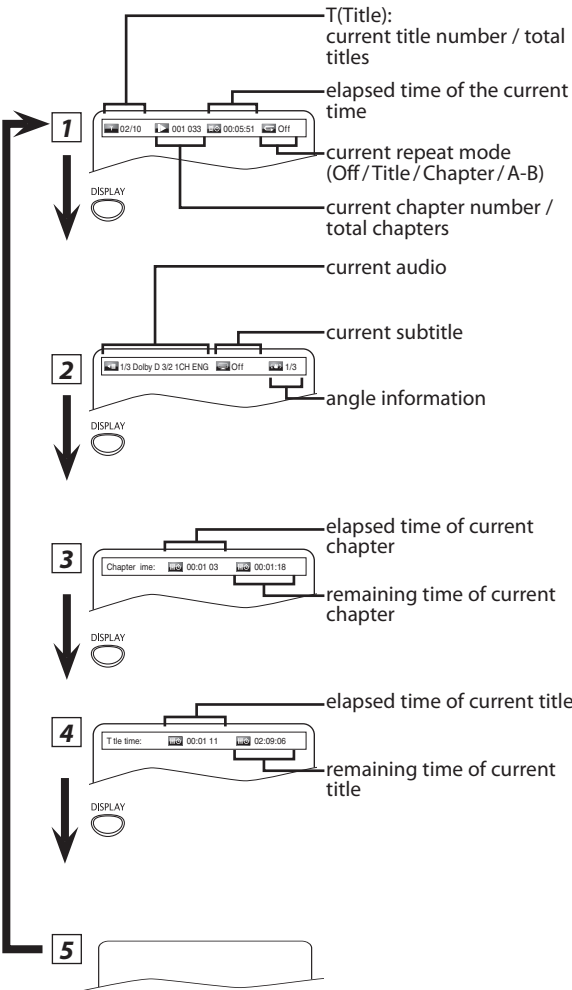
T(Title):
current title number / total titles

elapsed time of the current time

1

02/10 001 033 00:05:51 Off

current repeat mode (Off / Title / Chapter / A-B)

DISPLAY

current chapter number / total chapters

current audio

current subtitle

2

1/3 Dolby D 3/2 1CH ENG Off 1/3

angle information

DISPLAY

elapsed time of current chapter

3

Chapter ime: 00:01 03 00:01:18

remaining time of current chapter

DISPLAY

elapsed time of current title

4

T tle time: 00:01 11 02:09:06

remaining time of current title

DISPLAY

5